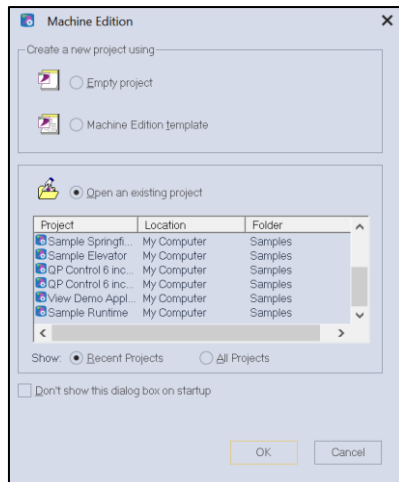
Machine Edition

Create a new project using

Empty project

Machine Edition template

Open an existing project

| Project | Location | Folder |
|---|---|---|
| Sample Springfi... | My Computer | Samples |
| Sample Elevator | My Computer | Samples |
| QP Control 6 inc... | My Computer | Samples |
| QP Control 6 inc... | My Computer | Samples |
| View Demo Appl... | My Computer | Samples |
| Sample Runtime | My Computer | Samples |

Show: Recent Projects All Projects

Don't show this dialog box on startup

OK Cancel